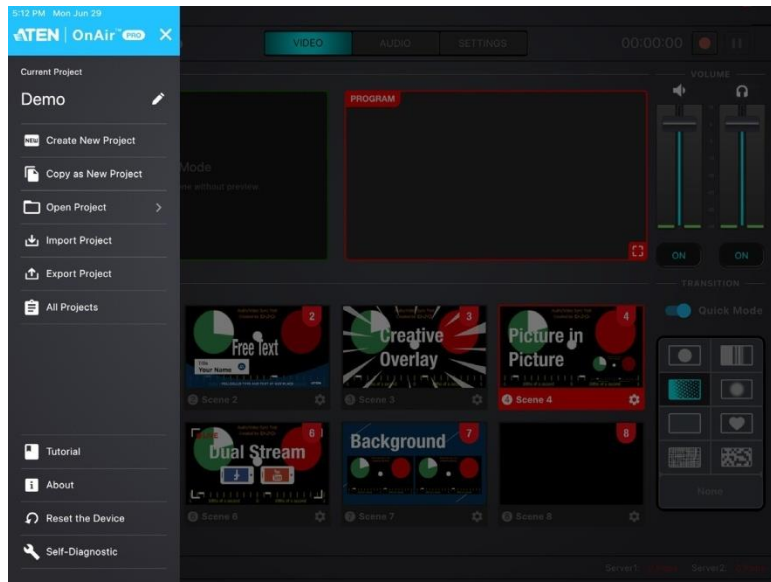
5:12 PM Mon Jun 29

ATEN | OnAir PRO

Current Project

Demo

NEW Create New Project

Copy as New Project

Open Project

Import Project

Export Project

All Projects

Tutorial

About

Reset the Device

Self-Diagnostic

VIDEO AUDIO SETTINGS 00:00:00

VOLUME

PROGRAM

Mode

ne without preview

ON ON

TRANSITION

Quick Mode

None

2 Free Text
Title Your Name
Scene 2

3 Creative Overlay
Scene 3

4 Picture in Picture
Scene 4

6 Dual Stream
Scene 6

7 Background
Scene 7

8
Scene 8

Server1 Server2